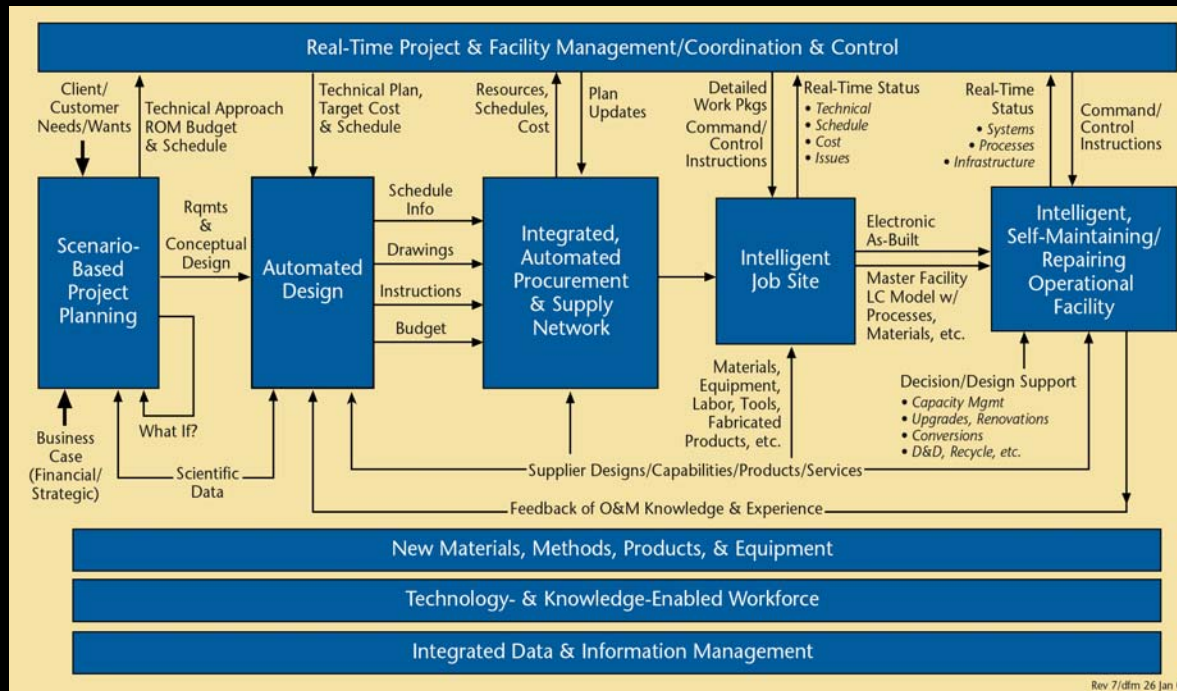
Real-Time Project & Facility Management/Coordination & Control

Client/ Customer Needs/Wants

Technical Approach ROM Budget & Schedule

Technical Plan, Target Cost & Schedule

Resources, Schedules, Cost

Plan Updates

Detailed Work Pkgs

Command/ Control Instructions

Real-Time Status
• Technical
• Schedule
• Cost
• Issues

Real-Time Status
• Systems
• Processes
• Infrastructure

Command/ Control Instructions

Scenario-Based Project Planning

Rqmts & Conceptual Design

Automated Design

Schedule Info

Drawings

Instructions

Budget

Integrated, Automated Procurement & Supply Network

Intelligent Job Site

Electronic As-Built

Master Facility LC Model w/ Processes, Materials, etc.

Intelligent, Self-Maintaining/ Repairing Operational Facility

Materials, Equipment, Labor, Tools, Fabricated Products, etc.

Decision/Design Support
• Capacity Mgmt
• Upgrades, Renovations
• Conversions
• D&D, Recycle, etc.

Business Case (Financial/ Strategic)

What If?

Scientific Data

Supplier Designs/Capabilities/Products/Services

Feedback of O&M Knowledge & Experience

New Materials, Methods, Products, & Equipment

Technology- & Knowledge-Enabled Workforce

Integrated Data & Information Management

Rev 7/dfm 26 Jan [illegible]